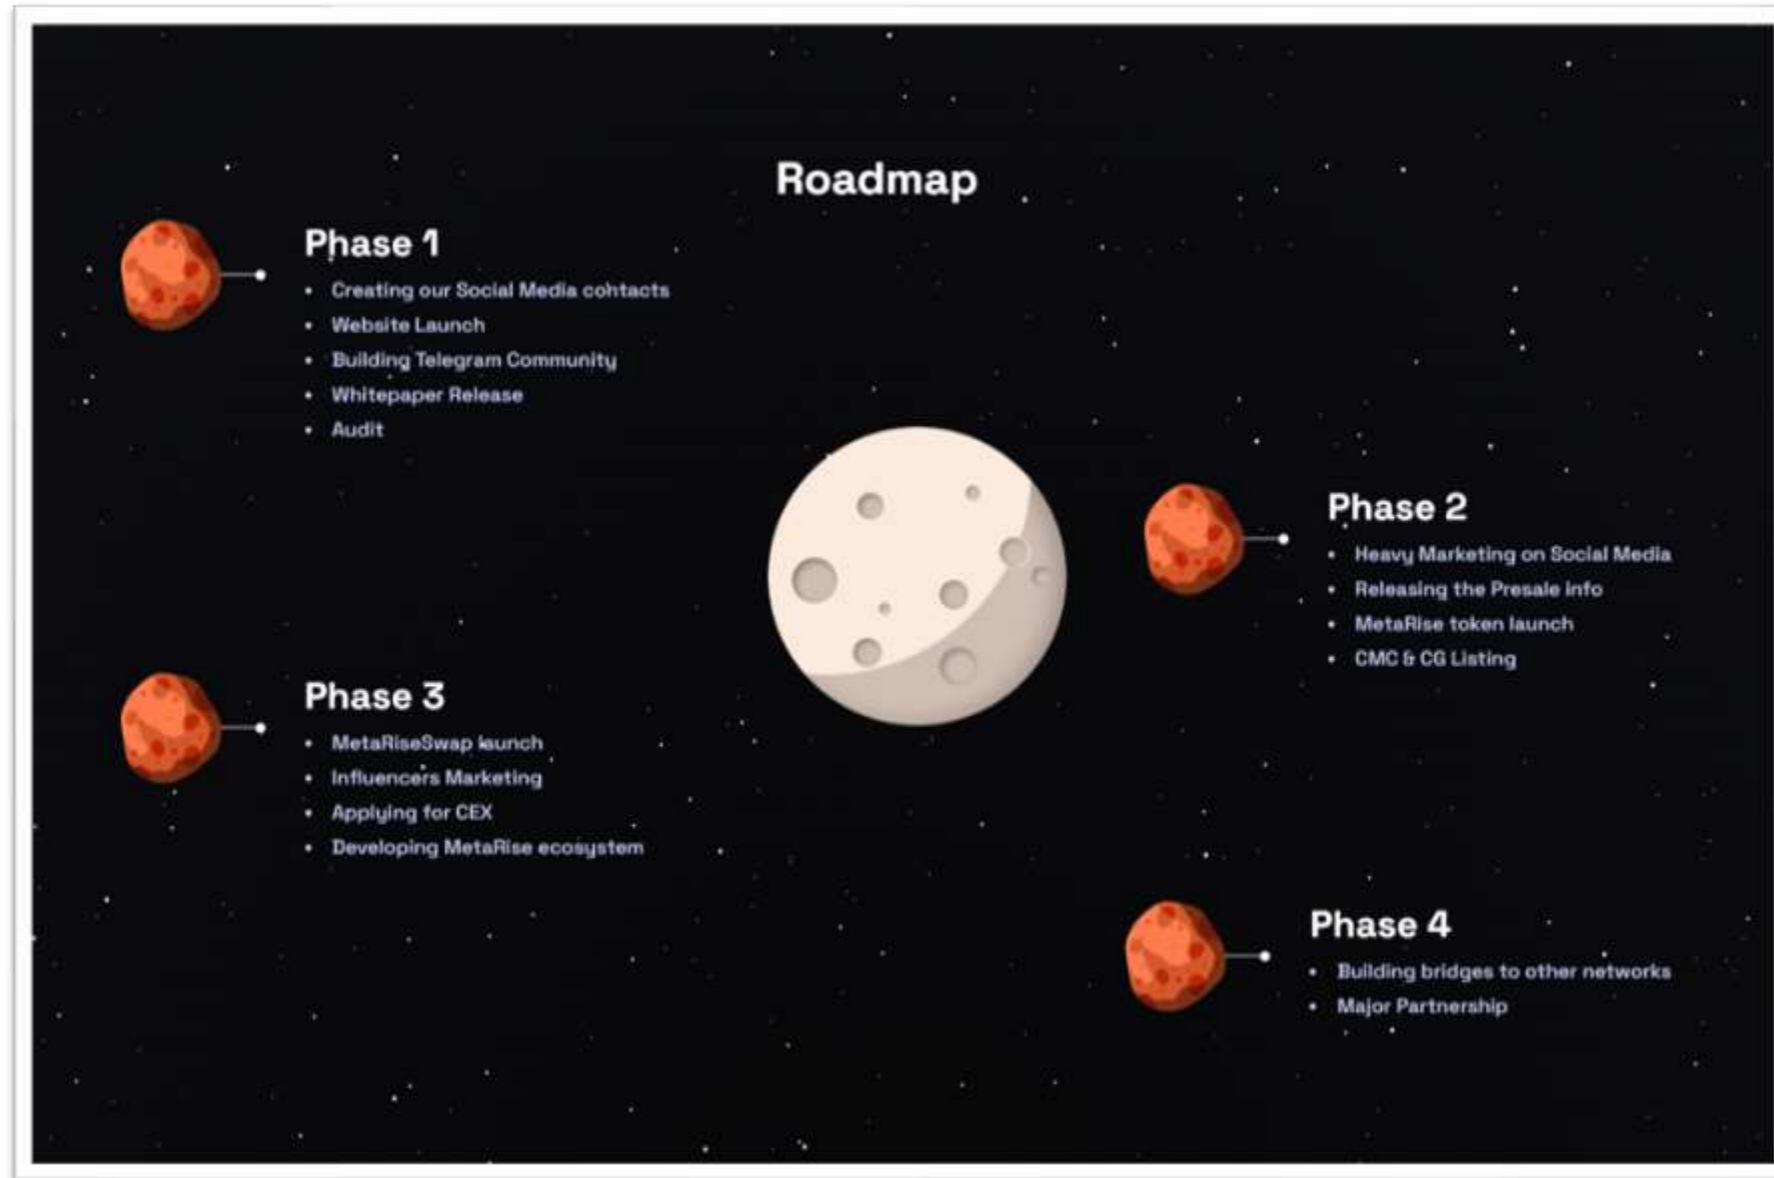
Roadmap

Phase 1

- Creating our Social Media cohtacts
- Website Launch
- Building Telegram Community
- Whitepaper Release
- Audit

Phase 2

- Heavy Marketing on Social Media
- Releasing the Presale info
- MetaRise token launch
- CMC & CG Listing

Phase 3

- MetaRiseSwap launch
- Influencers Marketing
- Applying for CEX
- Developing MetaRise ecosystem

Phase 4

- Building bridges to other networks
- Major Partnership